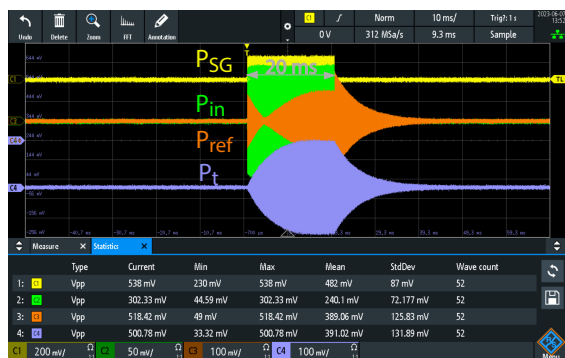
Undo Delete Zoom FFT Annotation

C1 ∫ Norm 10 ms/ Trig?: 1 s
0 V 312 MSa/s 9.3 ms Sample

2023-06-0
13:5

$P_{SG}$
20 ms
$P_{in}$
$P_{ref}$
$P_t$

C1
C2
C4
C4
TL

Measure × Statistics ×

| | Type | Current | Min | Max | Mean | StdDev | Wave count |
|---|---|---|---|---|---|---|---|
| 1: C1 | Vpp | 538 mV | 230 mV | 538 mV | 482 mV | 87 mV | 52 |
| 2: C2 | Vpp | 302.33 mV | 44.59 mV | 302.33 mV | 240.1 mV | 72.177 mV | 52 |
| 3: C3 | Vpp | 518.42 mV | 49 mV | 518.42 mV | 389.06 mV | 125.83 mV | 52 |
| 4: C4 | Vpp | 500.78 mV | 33.32 mV | 500.78 mV | 391.02 mV | 131.89 mV | 52 |

C1 200 mV/ C2 50 mV/ C3 100 mV/ C4 100 mV/

Menu